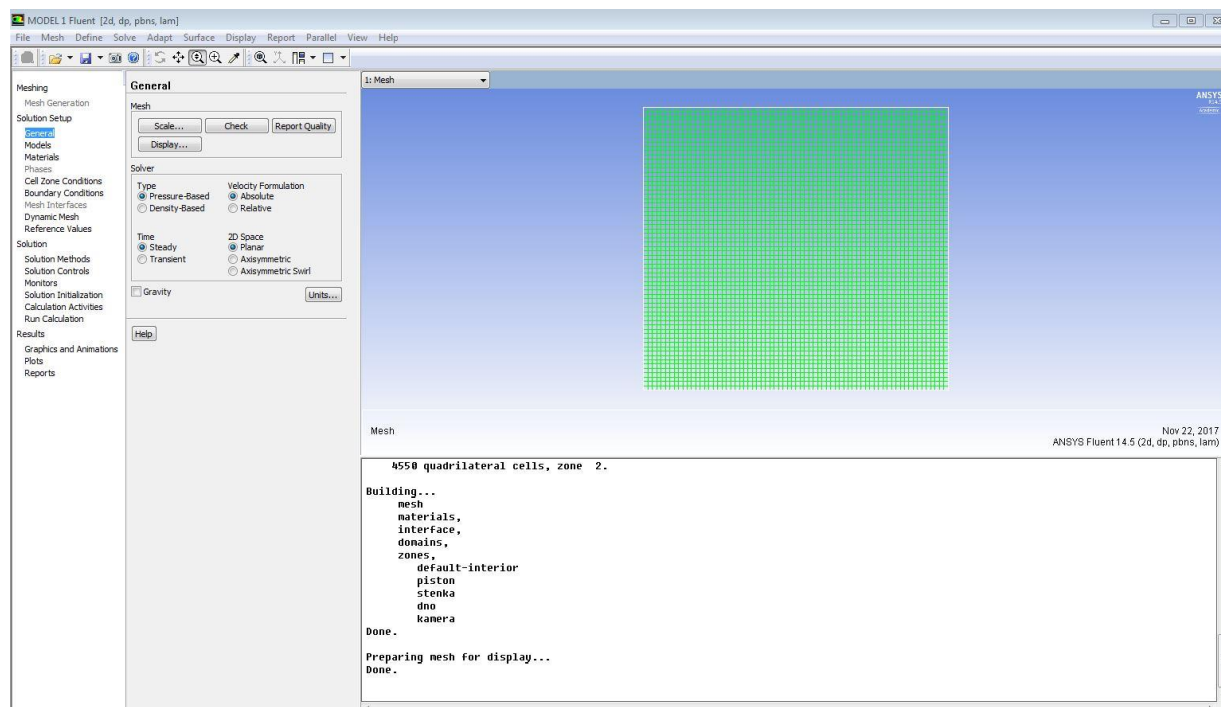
MODEL 1 Fluent [2d, dp, pbns, lam]

File Mesh Define Solve Adapt Surface Display Report Parallel View Help

Meshing
Mesh Generation
Solution Setup
General
Models
Materials
Phases
Cell Zone Conditions
Boundary Conditions
Mesh Interfaces
Dynamic Mesh
Reference Values
Solution
Solution Methods
Solution Controls
Monitors
Solution Initialization
Calculation Activities
Run Calculation
Results
Graphics and Animations
Plots
Reports

General

Mesh
Scale... Check Report Quality
Display...

Solver
Type
Pressure-Based
Density-Based
Velocity Formulation
Absolute
Relative

Time
Steady
Transient
2D Space
Planar
Axisymmetric
Axisymmetric Swirl

Gravity
Units...

Help

1: Mesh

ANSYS

Mesh

Nov 22, 2017
ANSYS Fluent 14.5 (2d, dp, pbns, lam)

4550 quadrilateral cells, zone 2.

Building...
mesh
materials,
interface,
domains,
zones,
default-interior
piston
stenka
dno
kamera
Done.

Preparing mesh for display...
Done.